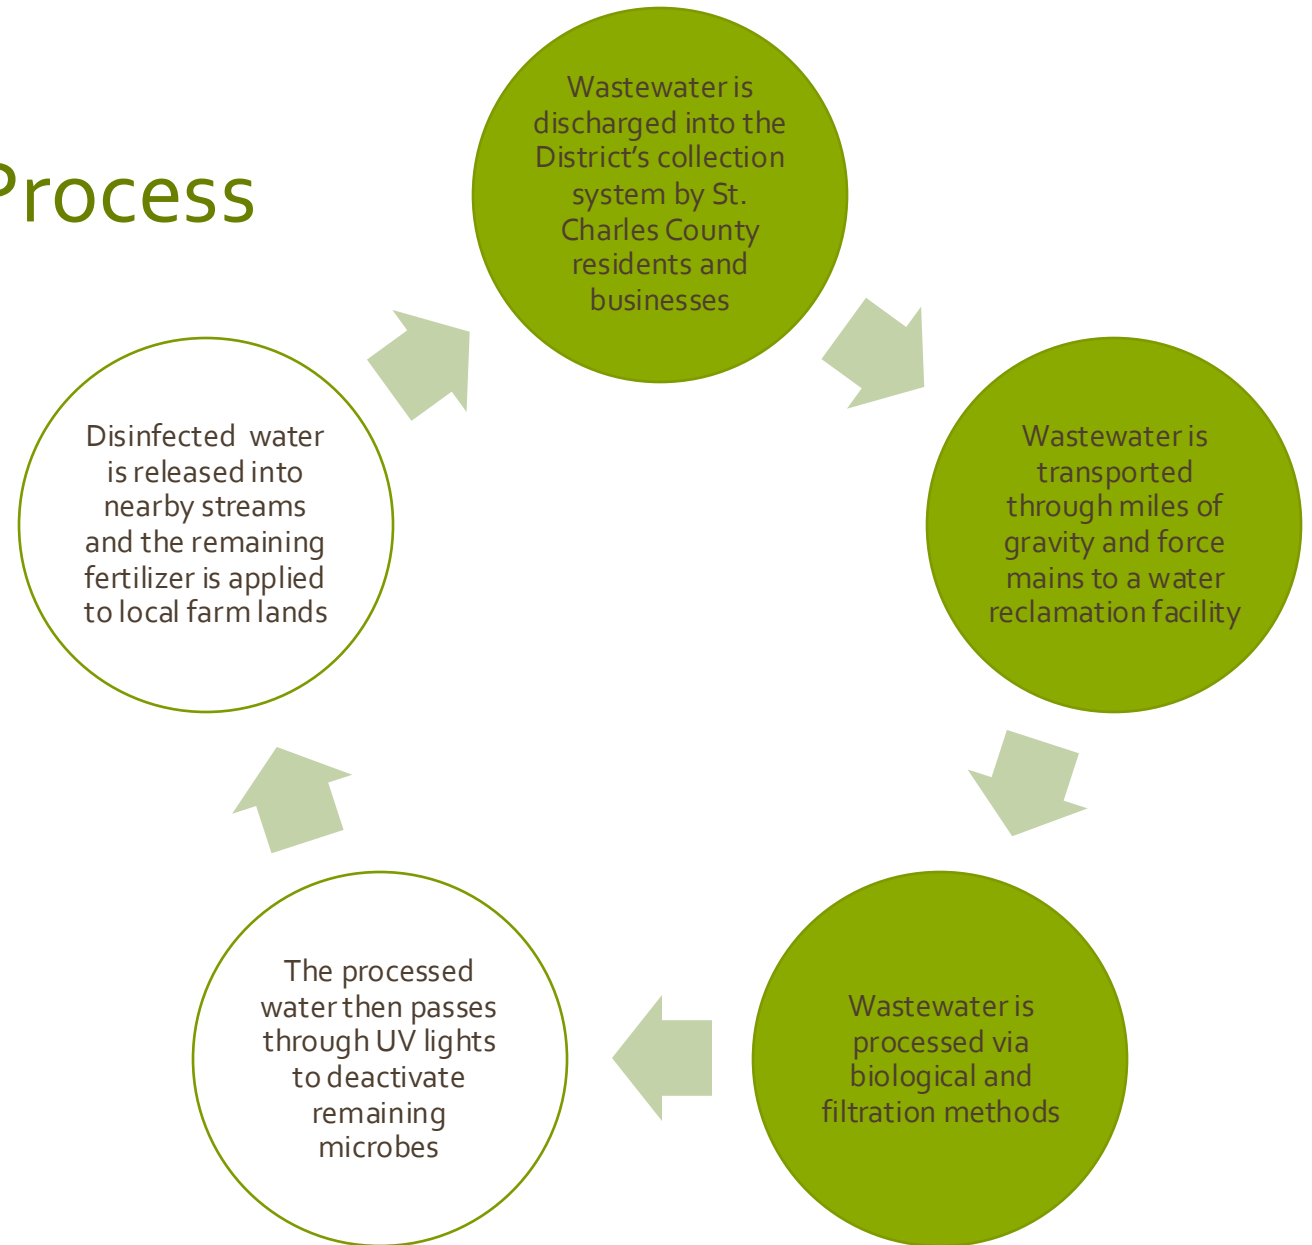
Process

Wastewater is discharged into the District's collection system by St. Charles County residents and businesses

Wastewater is transported through miles of gravity and force mains to a water reclamation facility

Wastewater is processed via biological and filtration methods

The processed water then passes through UV lights to deactivate remaining microbes

Disinfected water is released into nearby streams and the remaining fertilizer is applied to local farm lands